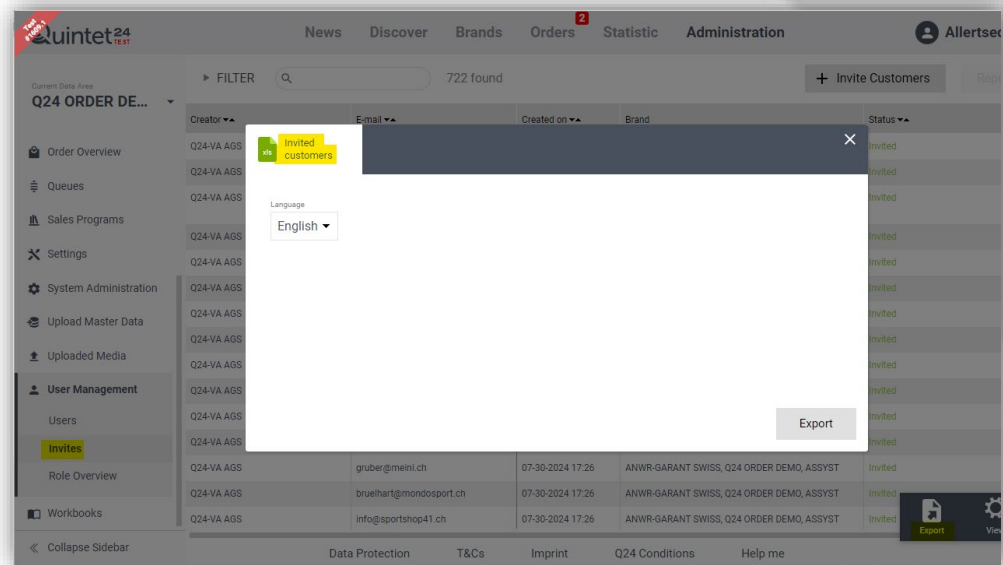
Test #1001
Quintet24 TEST

News Discover Brands Orders 2 Statistic Administration Allertsec

Current Data Area
Q24 ORDER DE...

Order Overview
Queues
Sales Programs
Settings
System Administration
Upload Master Data
Uploaded Media
User Management
Users
Invites
Role Overview
Workbooks
Collapse Sidebar

FILTER 722 found + Invite Customers Rep

| Creator | E-mail | Created on | Brand | Status |
|---|---|---|---|---|
| Q24-VA AGS | | | | Invited |
| Q24-VA AGS | | | | Invited |
| Q24-VA AGS | | | | Invited |
| Q24-VA AGS | | | | Invited |
| Q24-VA AGS | | | | Invited |
| Q24-VA AGS | | | | Invited |
| Q24-VA AGS | | | | Invited |
| Q24-VA AGS | | | | Invited |
| Q24-VA AGS | | | | Invited |
| Q24-VA AGS | | | | Invited |
| Q24-VA AGS | | | | Invited |
| Q24-VA AGS | | | | Invited |
| Q24-VA AGS | gruber@meini.ch | 07-30-2024 17:26 | ANWR-GARANT SWISS, Q24 ORDER DEMO, ASSYST | Invited |
| Q24-VA AGS | bruelhart@mondosport.ch | 07-30-2024 17:26 | ANWR-GARANT SWISS, Q24 ORDER DEMO, ASSYST | Invited |
| Q24-VA AGS | info@sportshop41.ch | 07-30-2024 17:26 | ANWR-GARANT SWISS, Q24 ORDER DEMO, ASSYST | Invited |

xls Invited customers
×
Language
English
Export

Export View

Data Protection T&Cs Imprint Q24 Conditions Help me